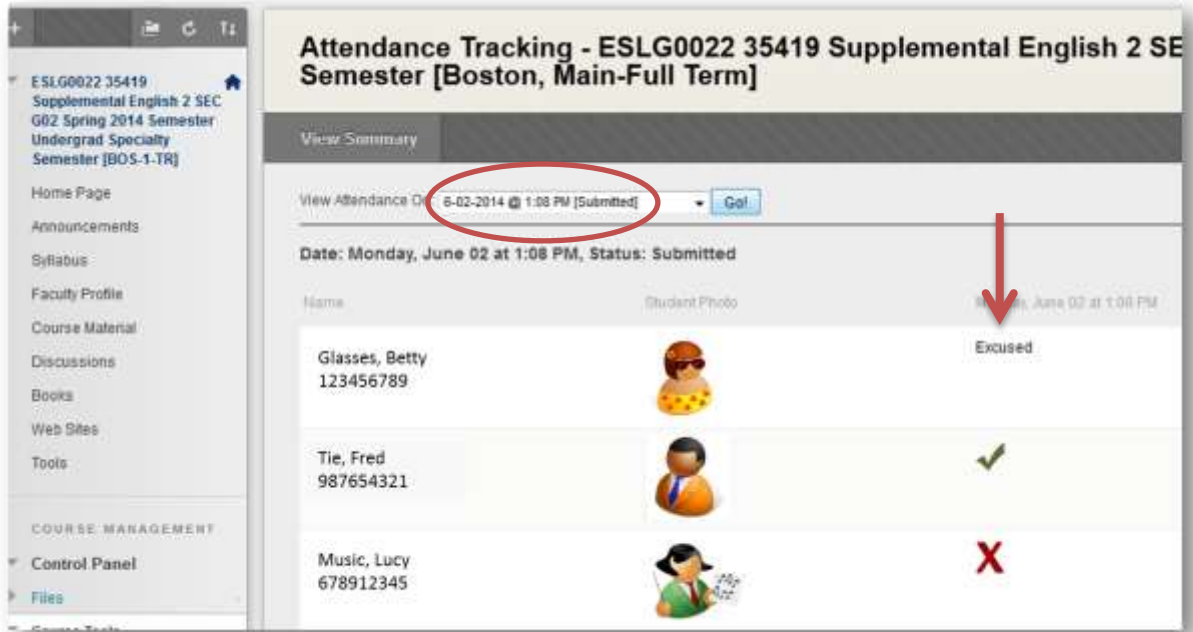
ESLG0022 35419 Supplemental English 2 SEC G02 Spring 2014 Semester Undergrad Specialty Semester [BOS-1-TR]

Home Page

Announcements

Syllabus

Faculty Profile

Course Material

Discussions

Books

Web Sites

Tools

COURSE MANAGEMENT

Control Panel

Files

Attendance Tracking - ESLG0022 35419 Supplemental English 2 SE Semester [Boston, Main-Full Term]

View Summary

View Attendance On: 6-02-2014 @ 1:08 PM [Submitted] Go!

Date: Monday, June 02 at 1:08 PM, Status: Submitted

| Name | Student Photo | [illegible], June 02 at 1:08 PM |
|---|---|---|
| Glasses, Betty 123456789 | | Excused |
| Tie, Fred 987654321 | | ✓ |
| Music, Lucy 678912345 | | X |